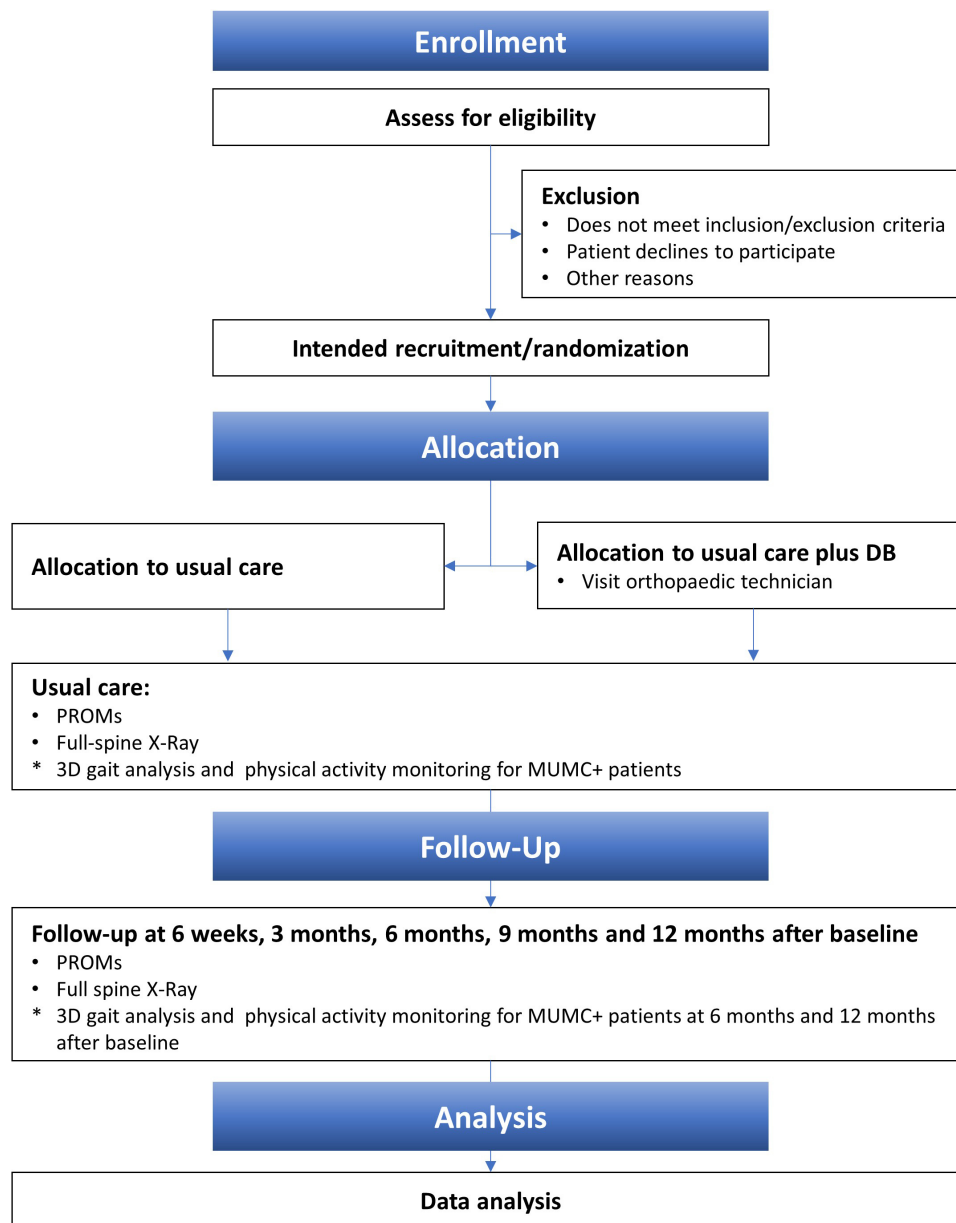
Enrollment

Assess for eligibility

Exclusion
• Does not meet inclusion/exclusion criteria
• Patient declines to participate
• Other reasons

Intended recruitment/randomization

Allocation

Allocation to usual care

Allocation to usual care plus DB
• Visit orthopaedic technician

Usual care:
• PROMs
• Full-spine X-Ray
* 3D gait analysis and physical activity monitoring for MUMC+ patients

Follow-Up

Follow-up at 6 weeks, 3 months, 6 months, 9 months and 12 months after baseline
• PROMs
• Full spine X-Ray
* 3D gait analysis and physical activity monitoring for MUMC+ patients at 6 months and 12 months after baseline

Analysis

Data analysis